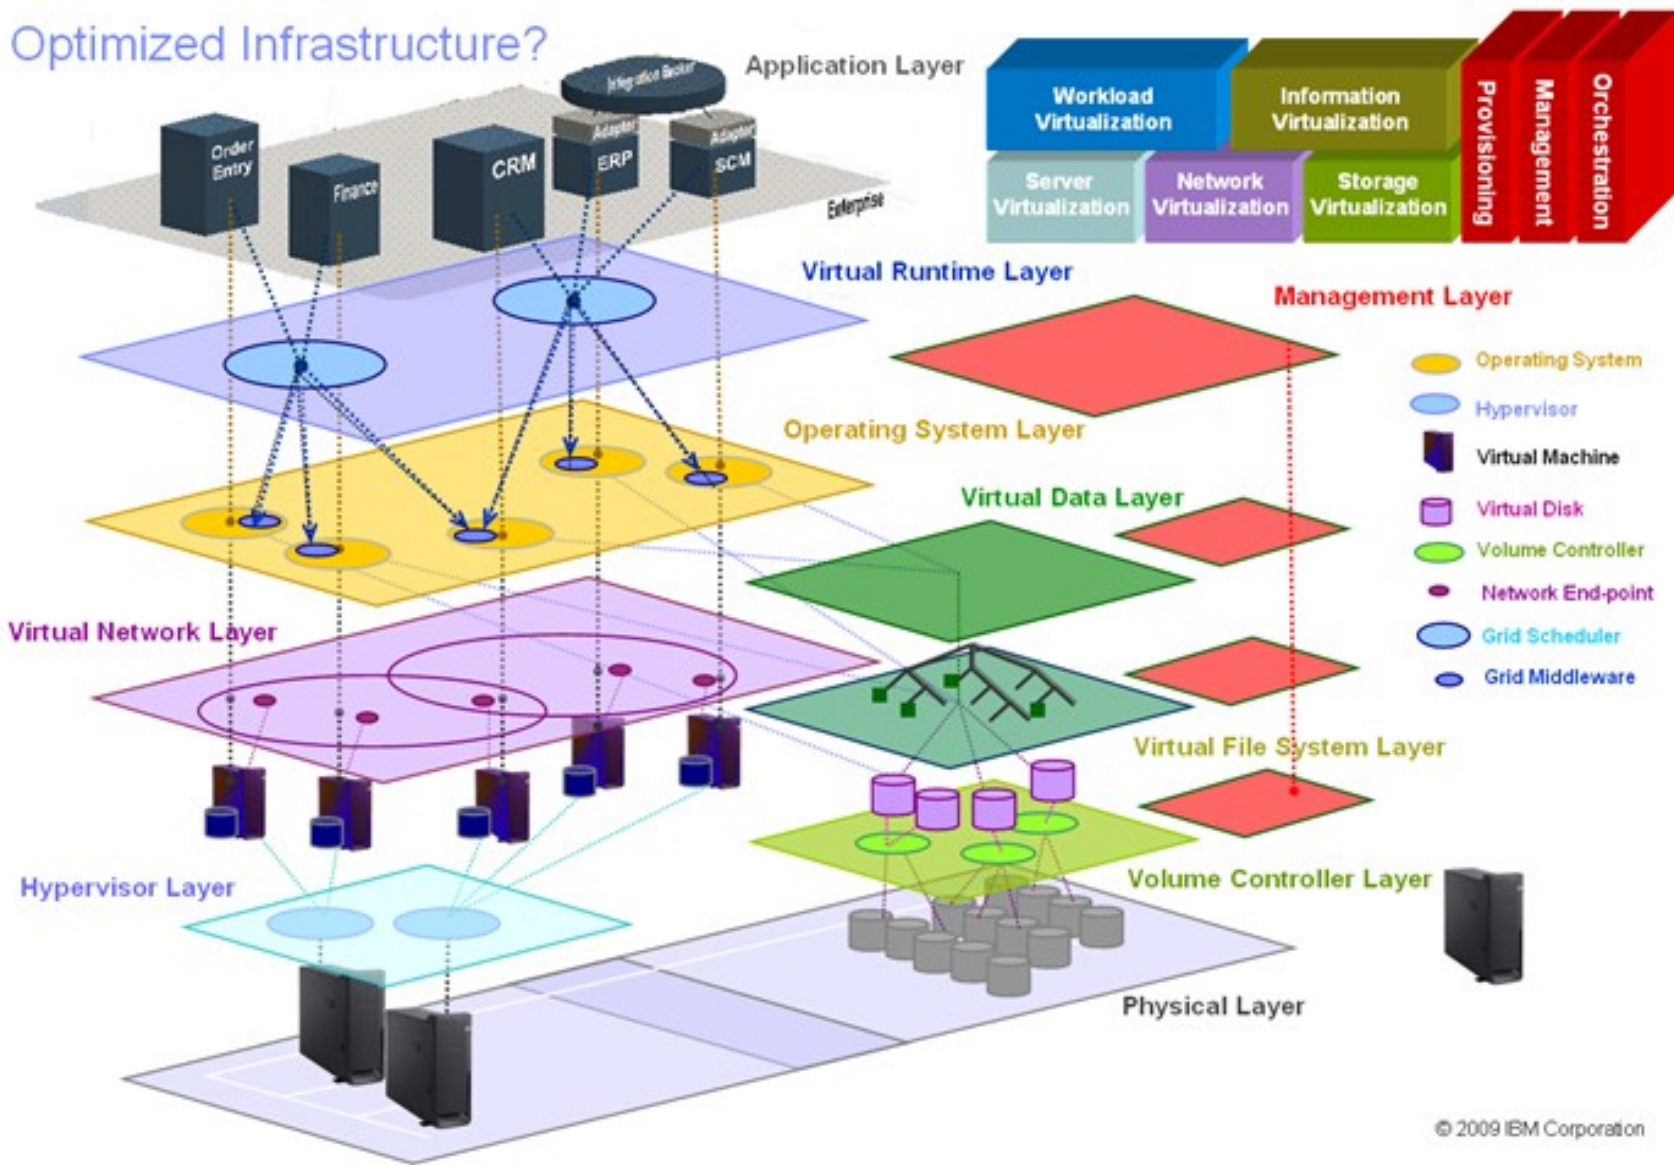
Optimized Infrastructure?

Application Layer

Integration Broker

Order Entry

Finance

CRM

Adapter

ERP

Adapter

SCM

Enterprise

Workload Virtualization

Information Virtualization

Server Virtualization

Network Virtualization

Storage Virtualization

Provisioning

Management

Orchestration

Virtual Runtime Layer

Management Layer

Operating System

Hypervisor

Virtual Machine

Virtual Disk

Volume Controller

Network End-point

Grid Scheduler

Grid Middleware

Operating System Layer

Virtual Data Layer

Virtual Network Layer

Virtual File System Layer

Hypervisor Layer

Volume Controller Layer

Physical Layer

© 2009 IBM Corporation